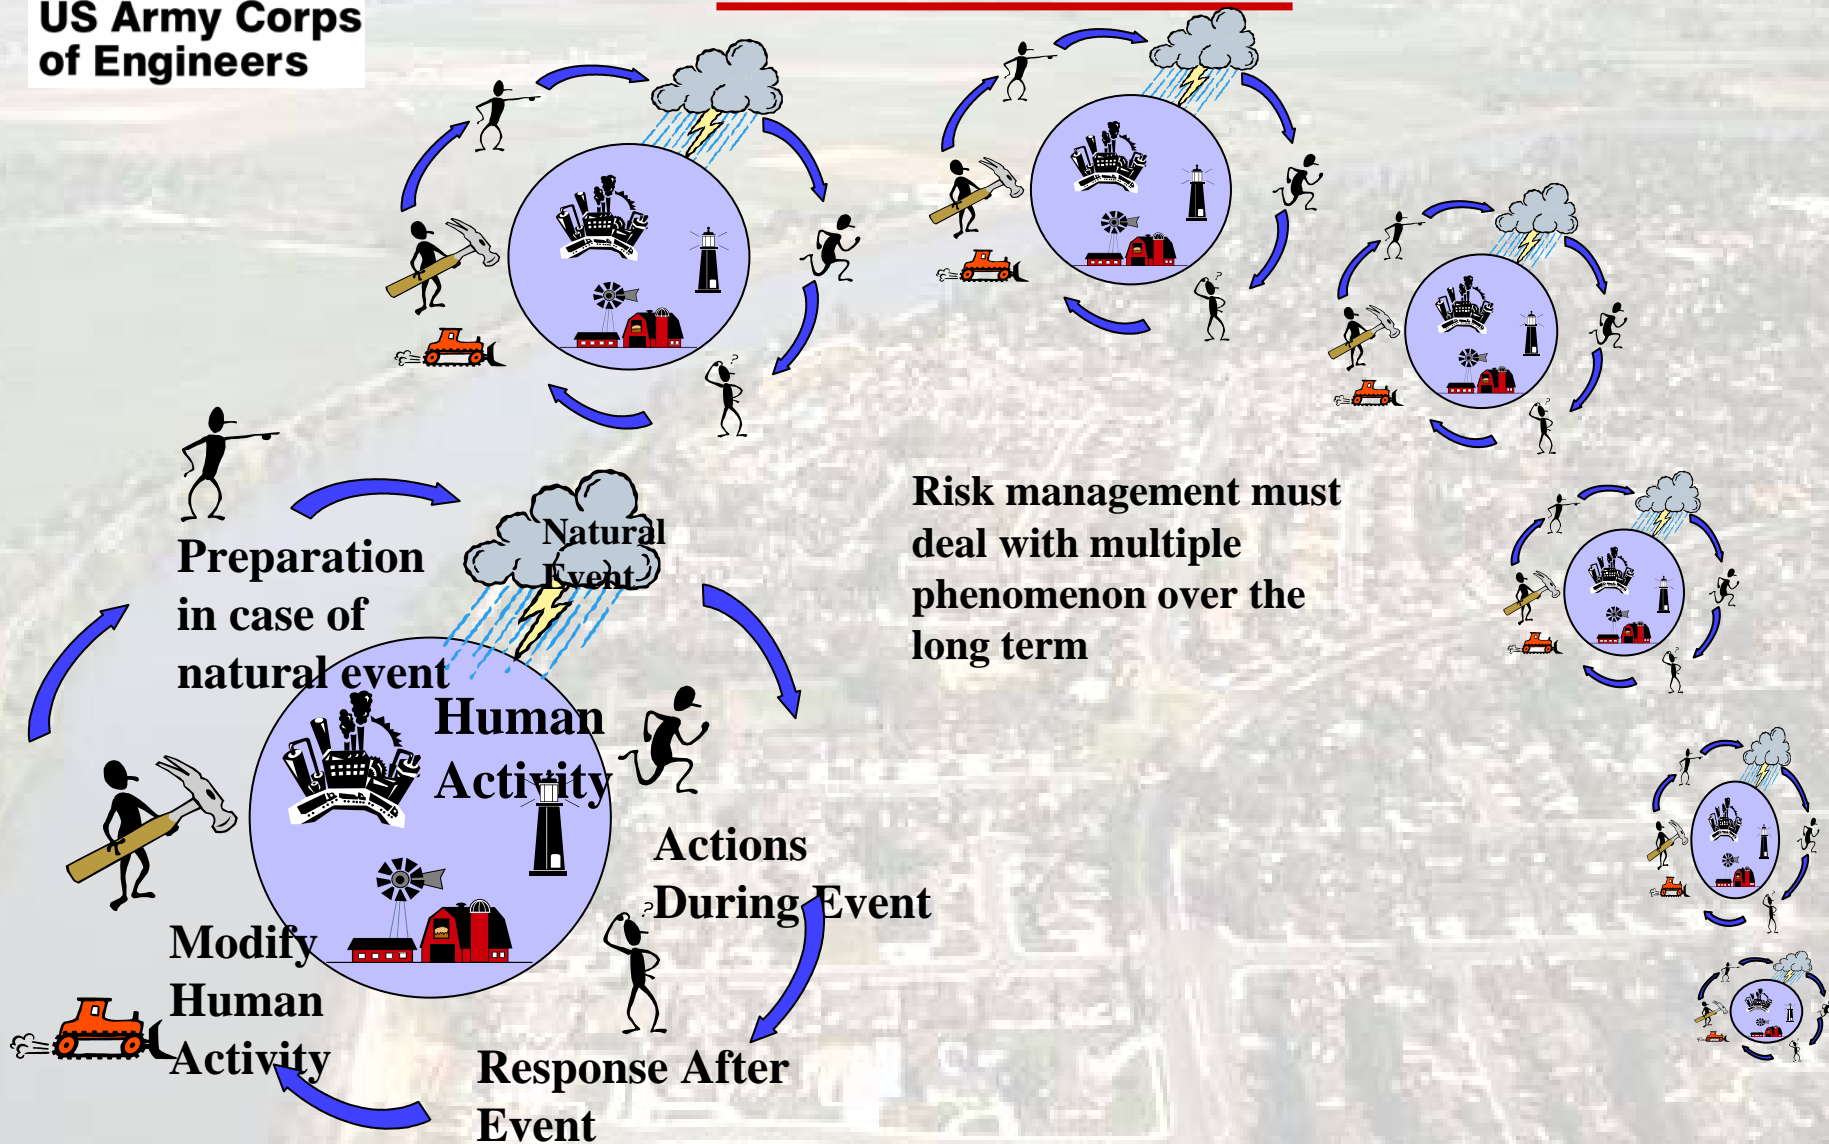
US Army Corps of Engineers

Preparation in case of natural event

Natural Event

Human Activity

Actions During Event

Response After Event

Modify Human Activity

Risk management must deal with multiple phenomenon over the long term